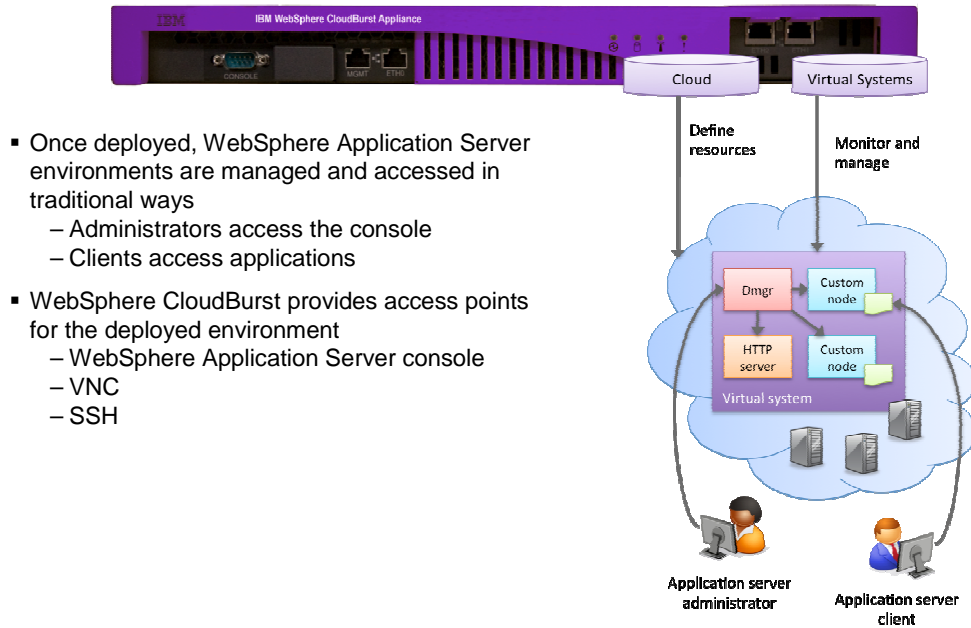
IBM IBM WebSphere CloudBurst Appliance

CONSOLE MGMT ETH0

Cloud

Virtual Systems

Define resources

Monitor and manage

▪ Once deployed, WebSphere Application Server environments are managed and accessed in traditional ways
– Administrators access the console
– Clients access applications

▪ WebSphere CloudBurst provides access points for the deployed environment
– WebSphere Application Server console
– VNC
– SSH

Dmgr

Custom node

HTTP server

Custom node

Virtual system

Application server administrator

Application server client